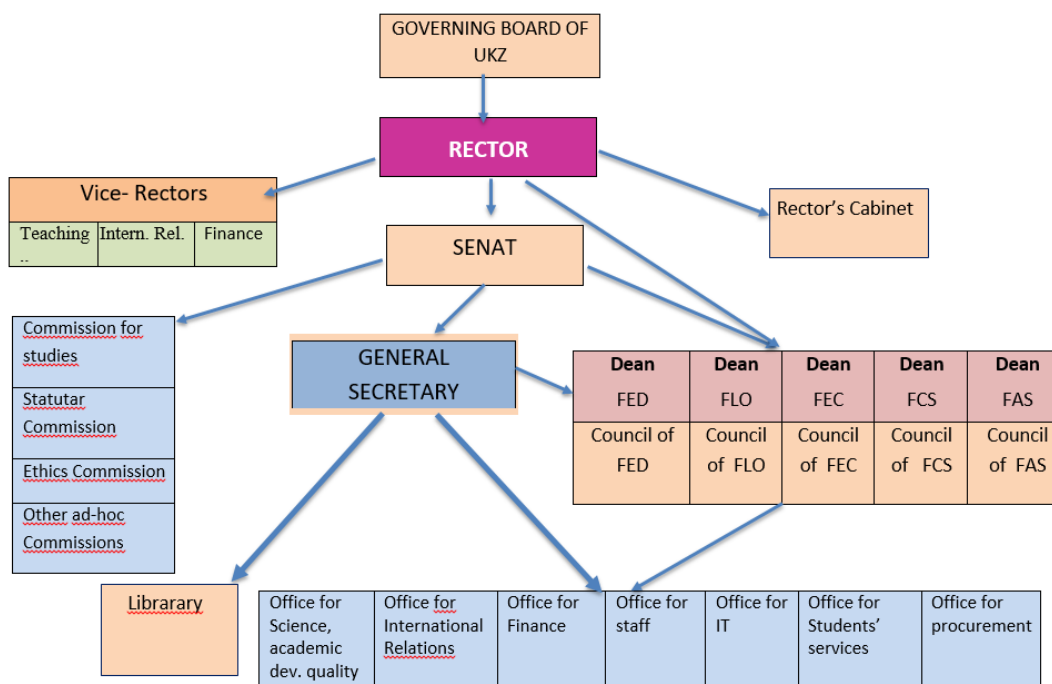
GOVERNING BOARD OF UKZ

RECTOR

Vice- Rectors

| Teaching .. | Intern. Rel. | Finance |
|---|---|---|

Rector's Cabinet

SENAT

Commission for studies

Statutar Commission

Ethics Commission

Other ad-hoc Commissions

GENERAL SECRETARY

| Dean FED | Dean FLO | Dean FEC | Dean FCS | Dean FAS |
|---|---|---|---|---|
| Council of FED | Council of FLO | Council of FEC | Council of FCS | Council of FAS |

Librarary

| Office for Science, academic dev. quality | Office for International Relations | Office for Finance | Office for staff | Office for IT | Office for Students' services | Office for procurement |
|---|---|---|---|---|---|---|